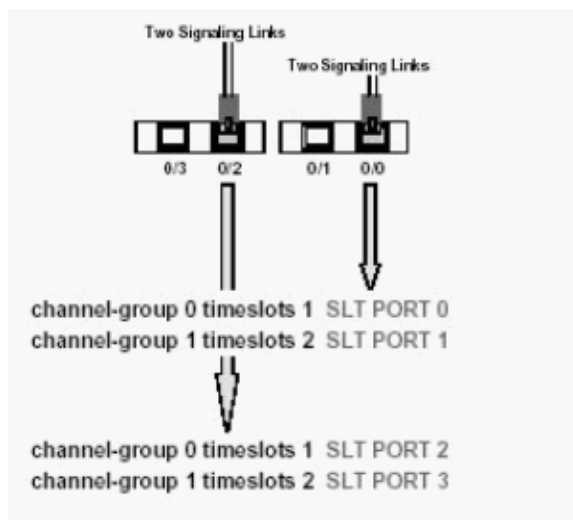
Two Signaling Links

Two Signaling Links

0/3 0/2

0/1 0/0

channel-group 0 timeslots 1 SLT PORT 0
channel-group 1 timeslots 2 SLT PORT 1

channel-group 0 timeslots 1 SLT PORT 2
channel-group 1 timeslots 2 SLT PORT 3